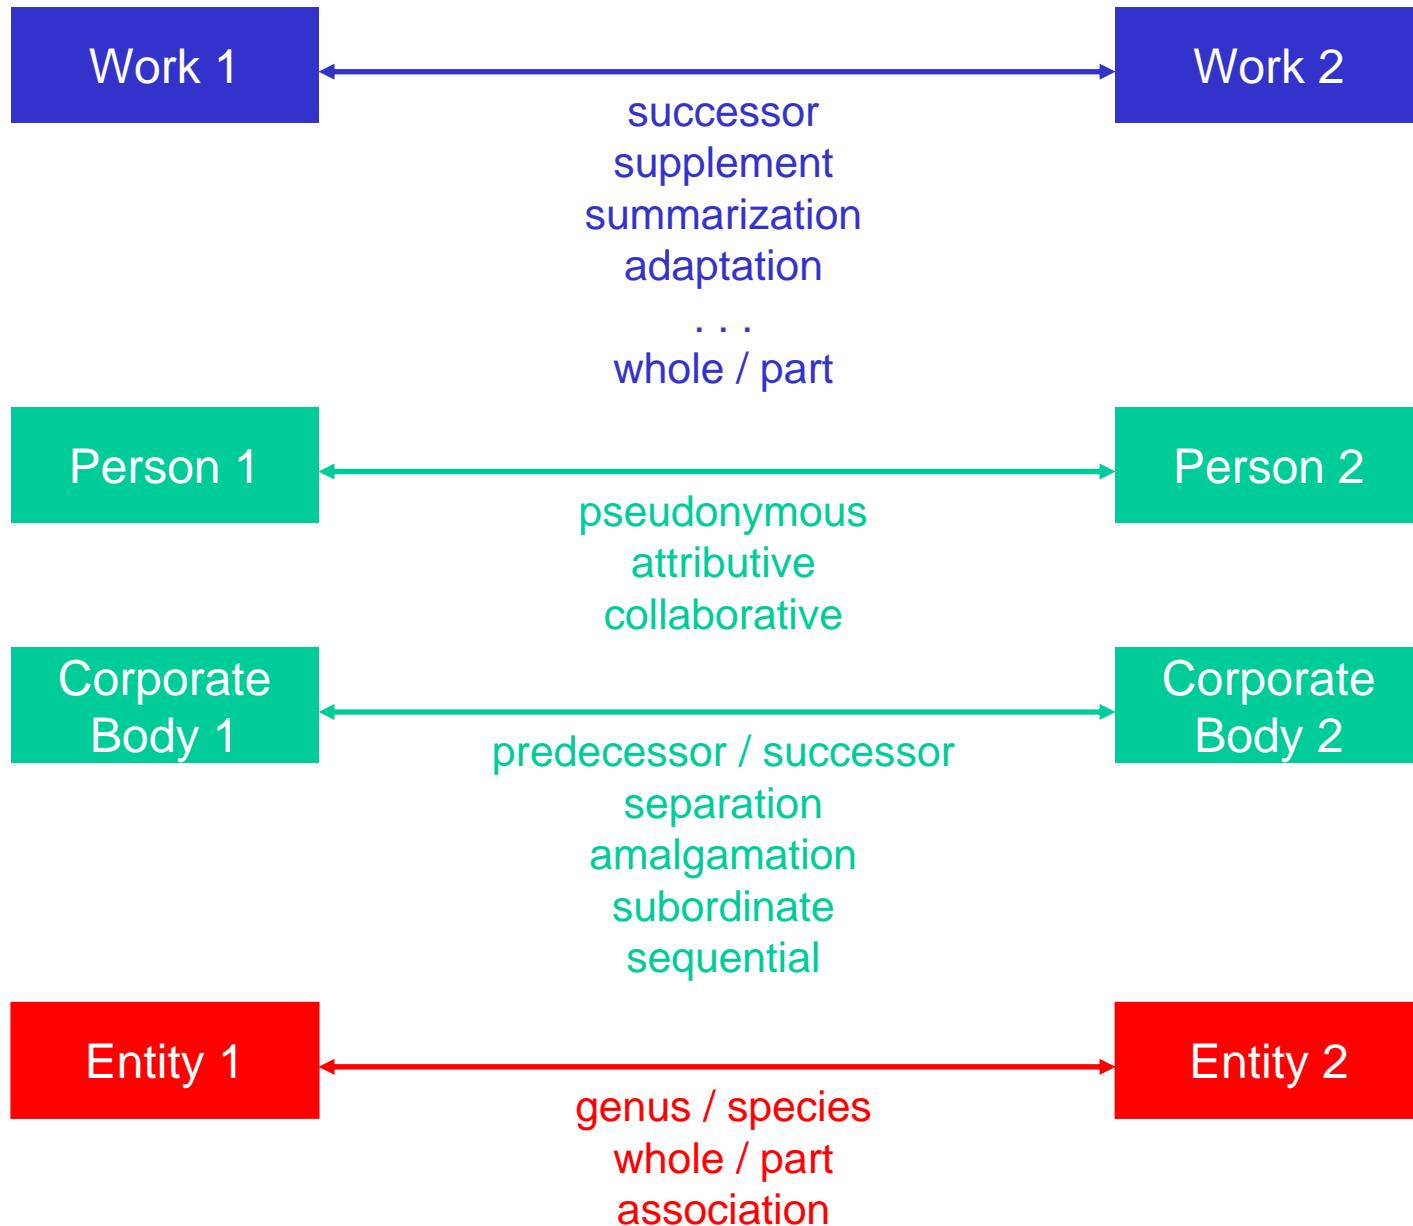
Work 1

Work 2

successor
supplement
summarization
adaptation
. . .
whole / part

Person 1

Person 2

pseudonymous
attributive
collaborative

Corporate Body 1

Corporate Body 2

predecessor / successor
separation
amalgamation
subordinate
sequential

Entity 1

Entity 2

genus / species
whole / part
association